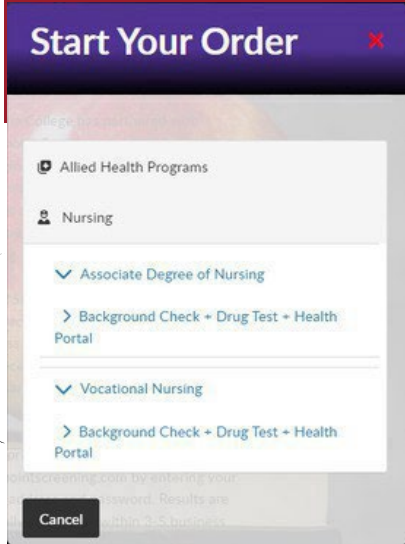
Start Your Order

×

Allied Health Programs

Nursing

Associate Degree of Nursing

> Background Check + Drug Test + Health Portal

Vocational Nursing

> Background Check + Drug Test + Health Portal

Cancel